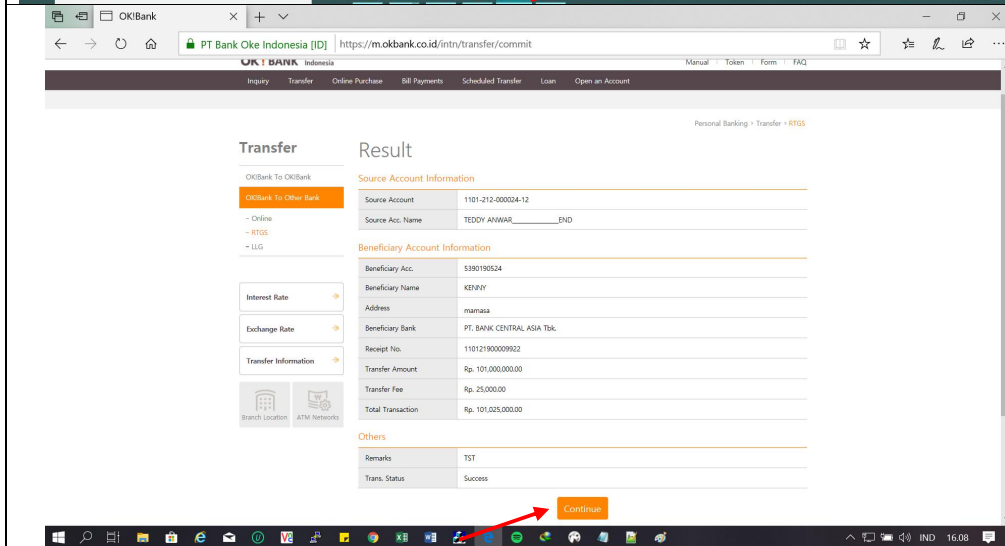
OK!Bank

PT Bank Oke Indonesia [ID] https://m.okbank.co.id/intn/transfer/commit

OK!BANK Indonesia

Manual | Token | Form | FAQ

Inquiry Transfer Online Purchase Bill Payments Scheduled Transfer Loan Open an Account

Personal Banking > Transfer > RTGS

Transfer

OK!Bank To OK!Bank

OK!Bank To Other Bank

- Online
- RTGS
- LLG

Interest Rate

Exchange Rate

Transfer Information

Branch Location ATM Networks

Result

Source Account Information

| Source Account | 1101-212-000024-12 |
|---|---|
| Source Acc. Name | TEDDY ANWAR____________END |

Beneficiary Account Information

| Beneficiary Acc. | 5390190524 |
|---|---|
| Beneficiary Name | KENNY |
| Address | mamasa |
| Beneficiary Bank | PT. BANK CENTRAL ASIA Tbk. |
| Receipt No. | 110121900009922 |
| Transfer Amount | Rp. 101,000,000.00 |
| Transfer Fee | Rp. 25,000.00 |
| Total Transaction | Rp. 101,025,000.00 |

Others

| Remarks | TST |
|---|---|
| Trans. Status | Success |

Continue

IND 16.08